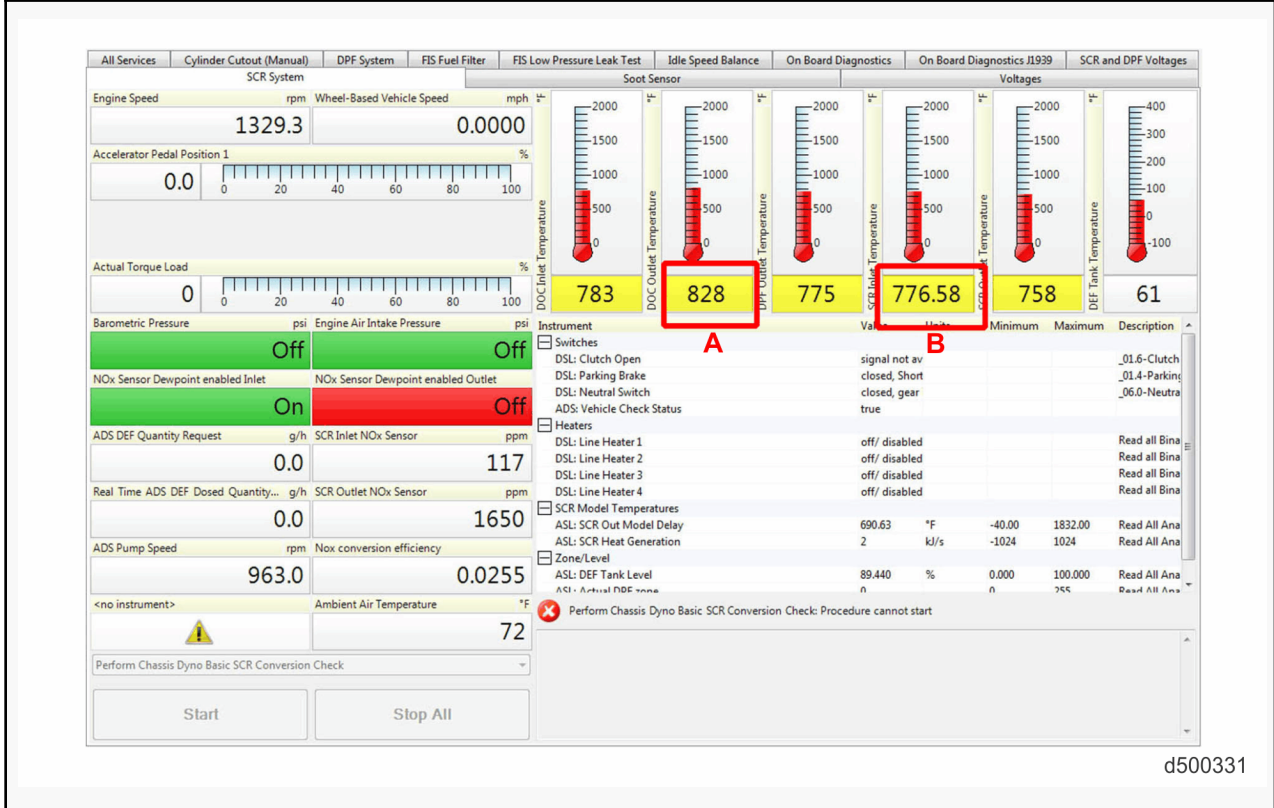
All Services | Cylinder Cutout (Manual) | DPF System | FIS Fuel Filter | FIS Low Pressure Leak Test | Idle Speed Balance | On Board Diagnostics | On Board Diagnostics J1939 | SCR and DPF Voltages

SCR System | Soot Sensor | Voltages

Engine Speed rpm
1329.3

Wheel-Based Vehicle Speed mph
0.0000

Accelerator Pedal Position 1 %
0.0
0 20 40 60 80 100

Actual Torque Load %
0
0 20 40 60 80 100

°F 2000 1500 1000 500 0
DOC Inlet Temperature
783

°F 2000 1500 1000 500 0
DOC Outlet Temperature
828

°F 2000 1500 1000 500 0
DPF Outlet Temperature
775

°F 2000 1500 1000 500 0
SCR Inlet Temperature
776.58

°F 2000 1500 1000 500 0
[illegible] Temperature
758

°F 400 300 200 100 0 -100
DEF Tank Temperature
61

A

B

Barometric Pressure psi
Off

Engine Air Intake Pressure psi
Off

NOx Sensor Dewpoint enabled Inlet
On

NOx Sensor Dewpoint enabled Outlet
Off

ADS DEF Quantity Request g/h
0.0

SCR Inlet NOx Sensor ppm
117

Real Time ADS DEF Dosed Quantity... g/h
0.0

SCR Outlet NOx Sensor ppm
1650

ADS Pump Speed rpm
963.0

Nox conversion efficiency
0.0255

<no instrument>

Ambient Air Temperature °F
72

Perform Chassis Dyno Basic SCR Conversion Check

Start

Stop All

| Instrument | Value | Units | Minimum | Maximum | Description |
|---|---|---|---|---|---|
| Switches | | | | | |
| DSL: Clutch Open | signal not av | | | | _01.6-Clutch |
| DSL: Parking Brake | closed, Short | | | | _01.4-Parking |
| DSL: Neutral Switch | closed, gear | | | | _06.0-Neutra |
| ADS: Vehicle Check Status | true | | | | |
| Heaters | | | | | |
| DSL: Line Heater 1 | off/ disabled | | | | Read all Bina |
| DSL: Line Heater 2 | off/ disabled | | | | Read all Bina |
| DSL: Line Heater 3 | off/ disabled | | | | Read all Bina |
| DSL: Line Heater 4 | off/ disabled | | | | Read all Bina |
| SCR Model Temperatures | | | | | |
| ASL: SCR Out Model Delay | 690.63 | °F | -40.00 | 1832.00 | Read All Ana |
| ASL: SCR Heat Generation | 2 | kJ/s | -1024 | 1024 | Read All Ana |
| Zone/Level | | | | | |
| ASL: DEF Tank Level | 89.440 | % | 0.000 | 100.000 | Read All Ana |
| ASL: Actual DPF zone | 0 | | 0 | 255 | Read All Ana |

Perform Chassis Dyno Basic SCR Conversion Check: Procedure cannot start

d500331